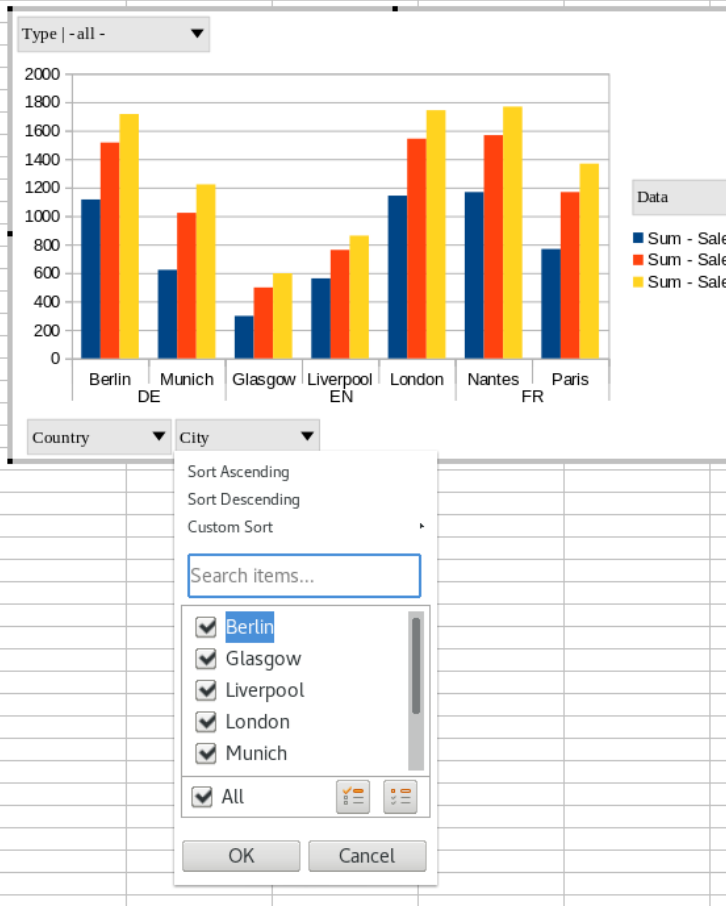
Type | - all -

2000
1800
1600
1400
1200
1000
800
600
400
200
0

Berlin Munich Glasgow Liverpool London Nantes Paris
DE EN FR

Data
Sum - Sale
Sum - Sale
Sum - Sale

Country
City

Sort Ascending
Sort Descending
Custom Sort

Search items...

Berlin
Glasgow
Liverpool
London
Munich

All

OK
Cancel